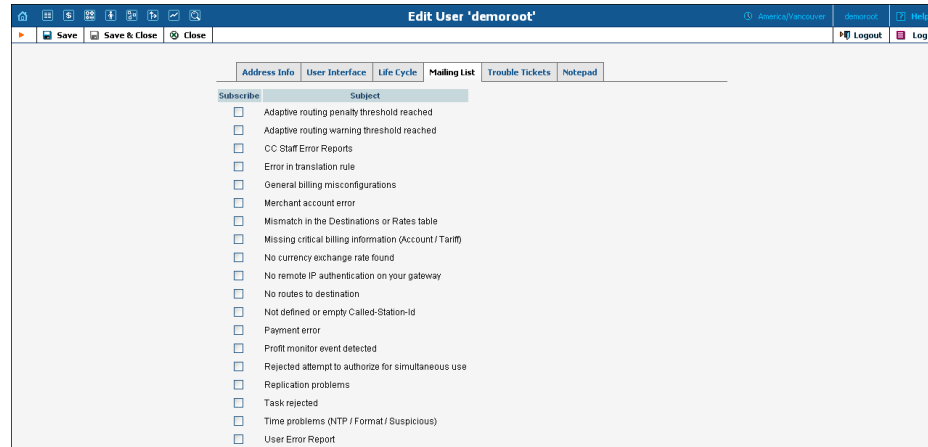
Edit User 'demoroot'

America/Vancouver demoroot Help

Save Save & Close Close Logout Log

Address Info User Interface Life Cycle Mailing List Trouble Tickets Notepad

| Subscribe | Subject |
|---|---|
| ☐ | Adaptive routing penalty threshold reached |
| ☐ | Adaptive routing warning threshold reached |
| ☐ | CC Staff Error Reports |
| ☐ | Error in translation rule |
| ☐ | General billing misconfigurations |
| ☐ | Merchant account error |
| ☐ | Mismatch in the Destinations or Rates table |
| ☐ | Missing critical billing information (Account / Tariff) |
| ☐ | No currency exchange rate found |
| ☐ | No remote IP authentication on your gateway |
| ☐ | No routes to destination |
| ☐ | Not defined or empty Called-Station-Id |
| ☐ | Payment error |
| ☐ | Profit monitor event detected |
| ☐ | Rejected attempt to authorize for simultaneous use |
| ☐ | Replication problems |
| ☐ | Task rejected |
| ☐ | Time problems (NTP / Format / Suspicious) |
| ☐ | User Error Report |